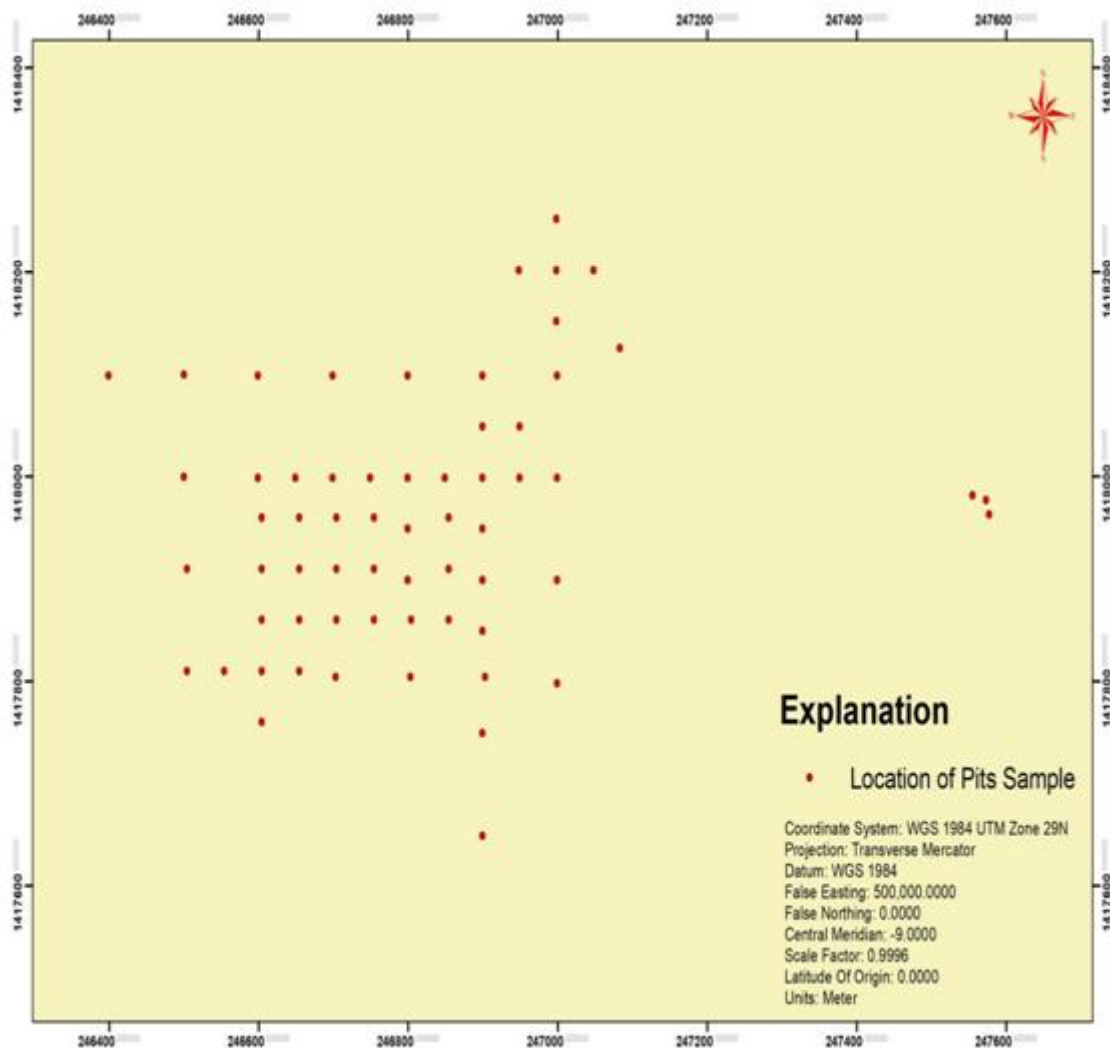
246400 246600 246800 247000 247200 247400 247600

1418400 1418200 1418000 1417800 1417600

1418400 1418200 1418000 1417800 1417600

N
W E
S

Explanation

Location of Pits Sample

Coordinate System: WGS 1984 UTM Zone 29N
Projection: Transverse Mercator
Datum: WGS 1984
False Easting: 500,000.0000
False Northing: 0.0000
Central Meridian: -9.0000
Scale Factor: 0.9996
Latitude Of Origin: 0.0000
Units: Meter

246400 246600 246800 247000 247200 247400 247600